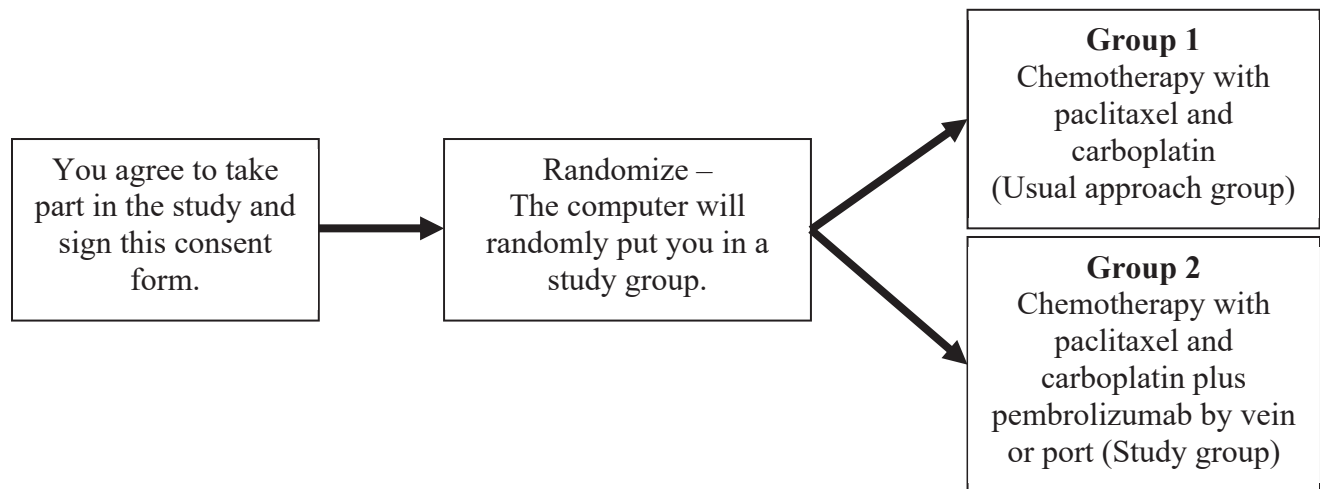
You agree to take part in the study and sign this consent form.

Randomize – The computer will randomly put you in a study group.

**Group 1**
Chemotherapy with paclitaxel and carboplatin (Usual approach group)

**Group 2**
Chemotherapy with paclitaxel and carboplatin plus pembrolizumab by vein or port (Study group)